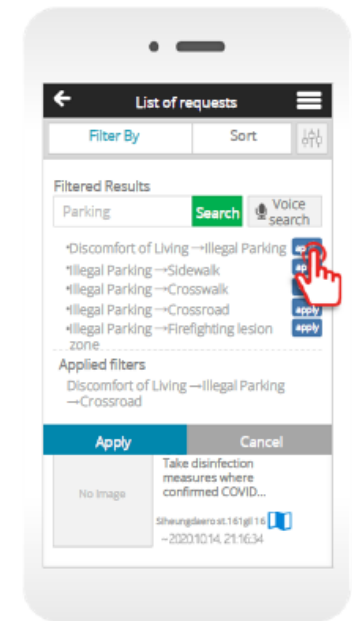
List of requests

Filter By

Sort

Filtered Results

Parking

Search

Voice search

•Discomfort of Living →Illegal Parking ap

•Illegal Parking →Sidewalk ap

•Illegal Parking →Crosswalk

•Illegal Parking →Crossroad apply

•Illegal Parking →Firefighting lesion zone apply

Applied filters

Discomfort of Living →Illegal Parking →Crossroad

Apply

Cancel

No Image

Take disinfection measures where confirmed COVID...

Siheungdaero st.161gil 16

~2020.10.14. 21:16:34